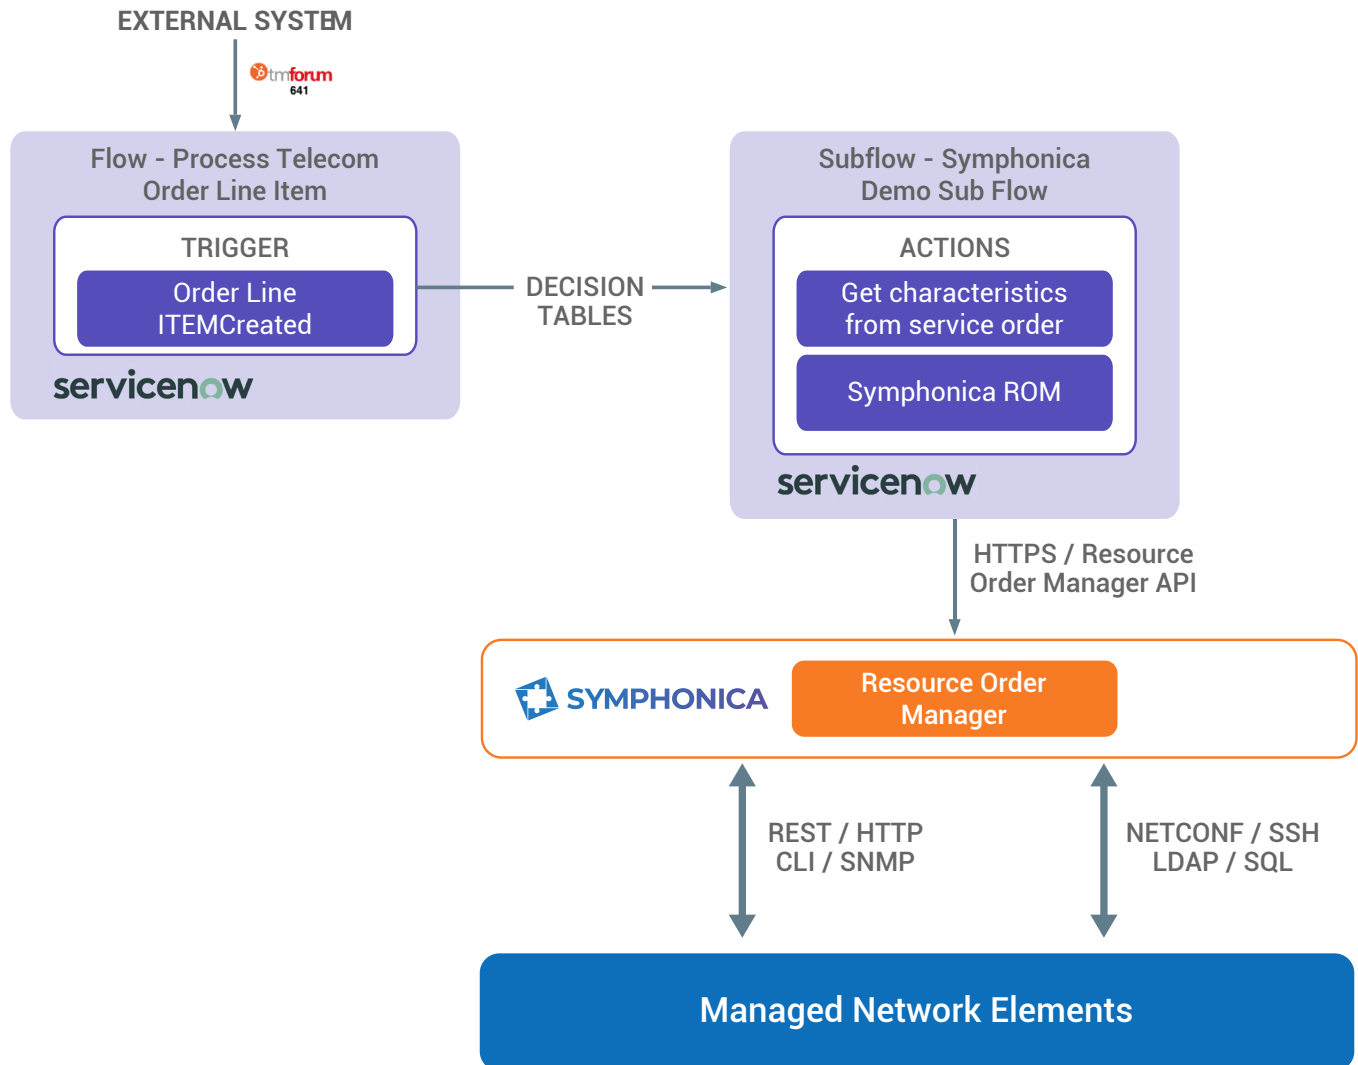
EXTERNAL SYSTEM

tmforum
641

Flow - Process Telecom Order Line Item

TRIGGER

Order Line ITEMCreated

servicenow

DECISION TABLES

Subflow - Symphonica Demo Sub Flow

ACTIONS

Get characteristics from service order

Symphonica ROM

servicenow

HTTPS / Resource Order Manager API

SYMPHONICA

Resource Order Manager

REST / HTTP
CLI / SNMP

NETCONF / SSH
LDAP / SQL

Managed Network Elements